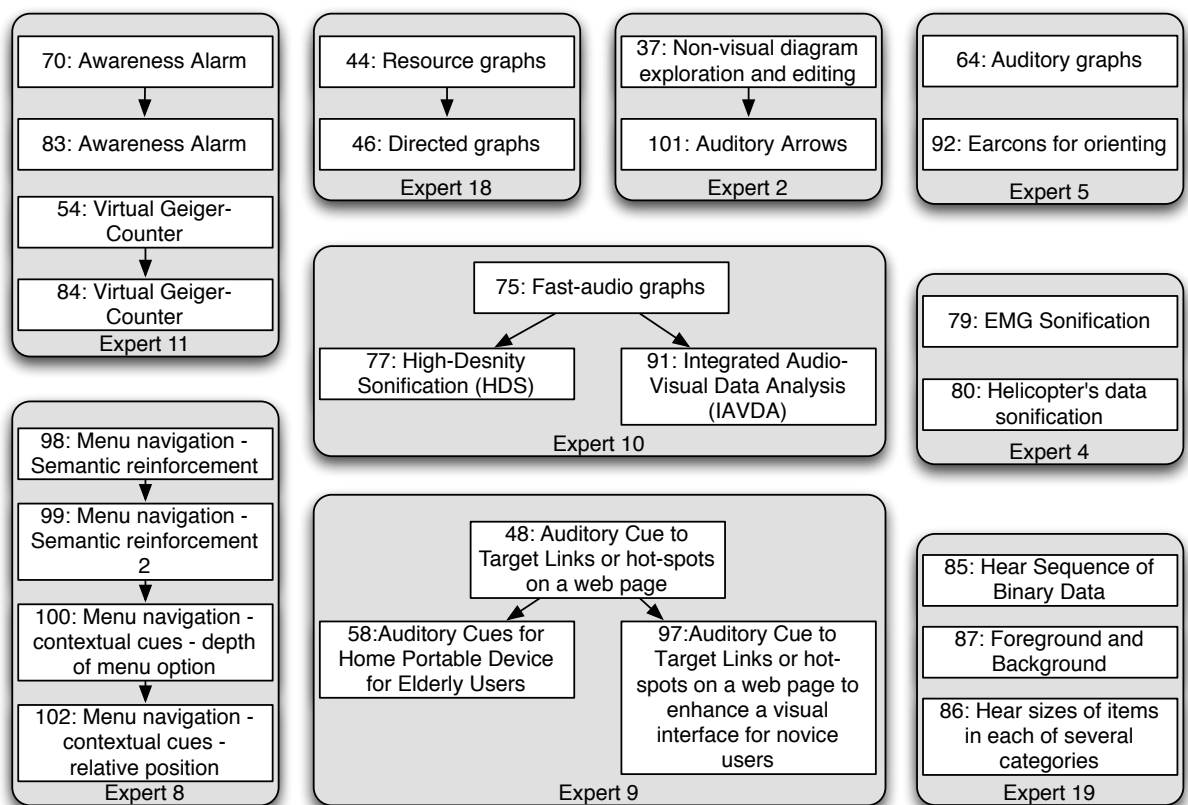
70: Awareness Alarm

83: Awareness Alarm

54: Virtual Geiger-Counter

84: Virtual Geiger-Counter

Expert 11

44: Resource graphs

46: Directed graphs

Expert 18

37: Non-visual diagram exploration and editing

101: Auditory Arrows

Expert 2

64: Auditory graphs

92: Earcons for orienting

Expert 5

75: Fast-audio graphs

77: High-Desnity Sonification (HDS)

91: Integrated Audio-Visual Data Analysis (IAVDA)

Expert 10

79: EMG Sonification

80: Helicopter's data sonification

Expert 4

98: Menu navigation - Semantic reinforcement

99: Menu navigation - Semantic reinforcement 2

100: Menu navigation - contextual cues - depth of menu option

102: Menu navigation - contextual cues - relative position

Expert 8

48: Auditory Cue to Target Links or hot-spots on a web page

58:Auditory Cues for Home Portable Device for Elderly Users

97:Auditory Cue to Target Links or hot-spots on a web page to enhance a visual interface for novice users

Expert 9

85: Hear Sequence of Binary Data

87: Foreground and Background

86: Hear sizes of items in each of several categories

Expert 19